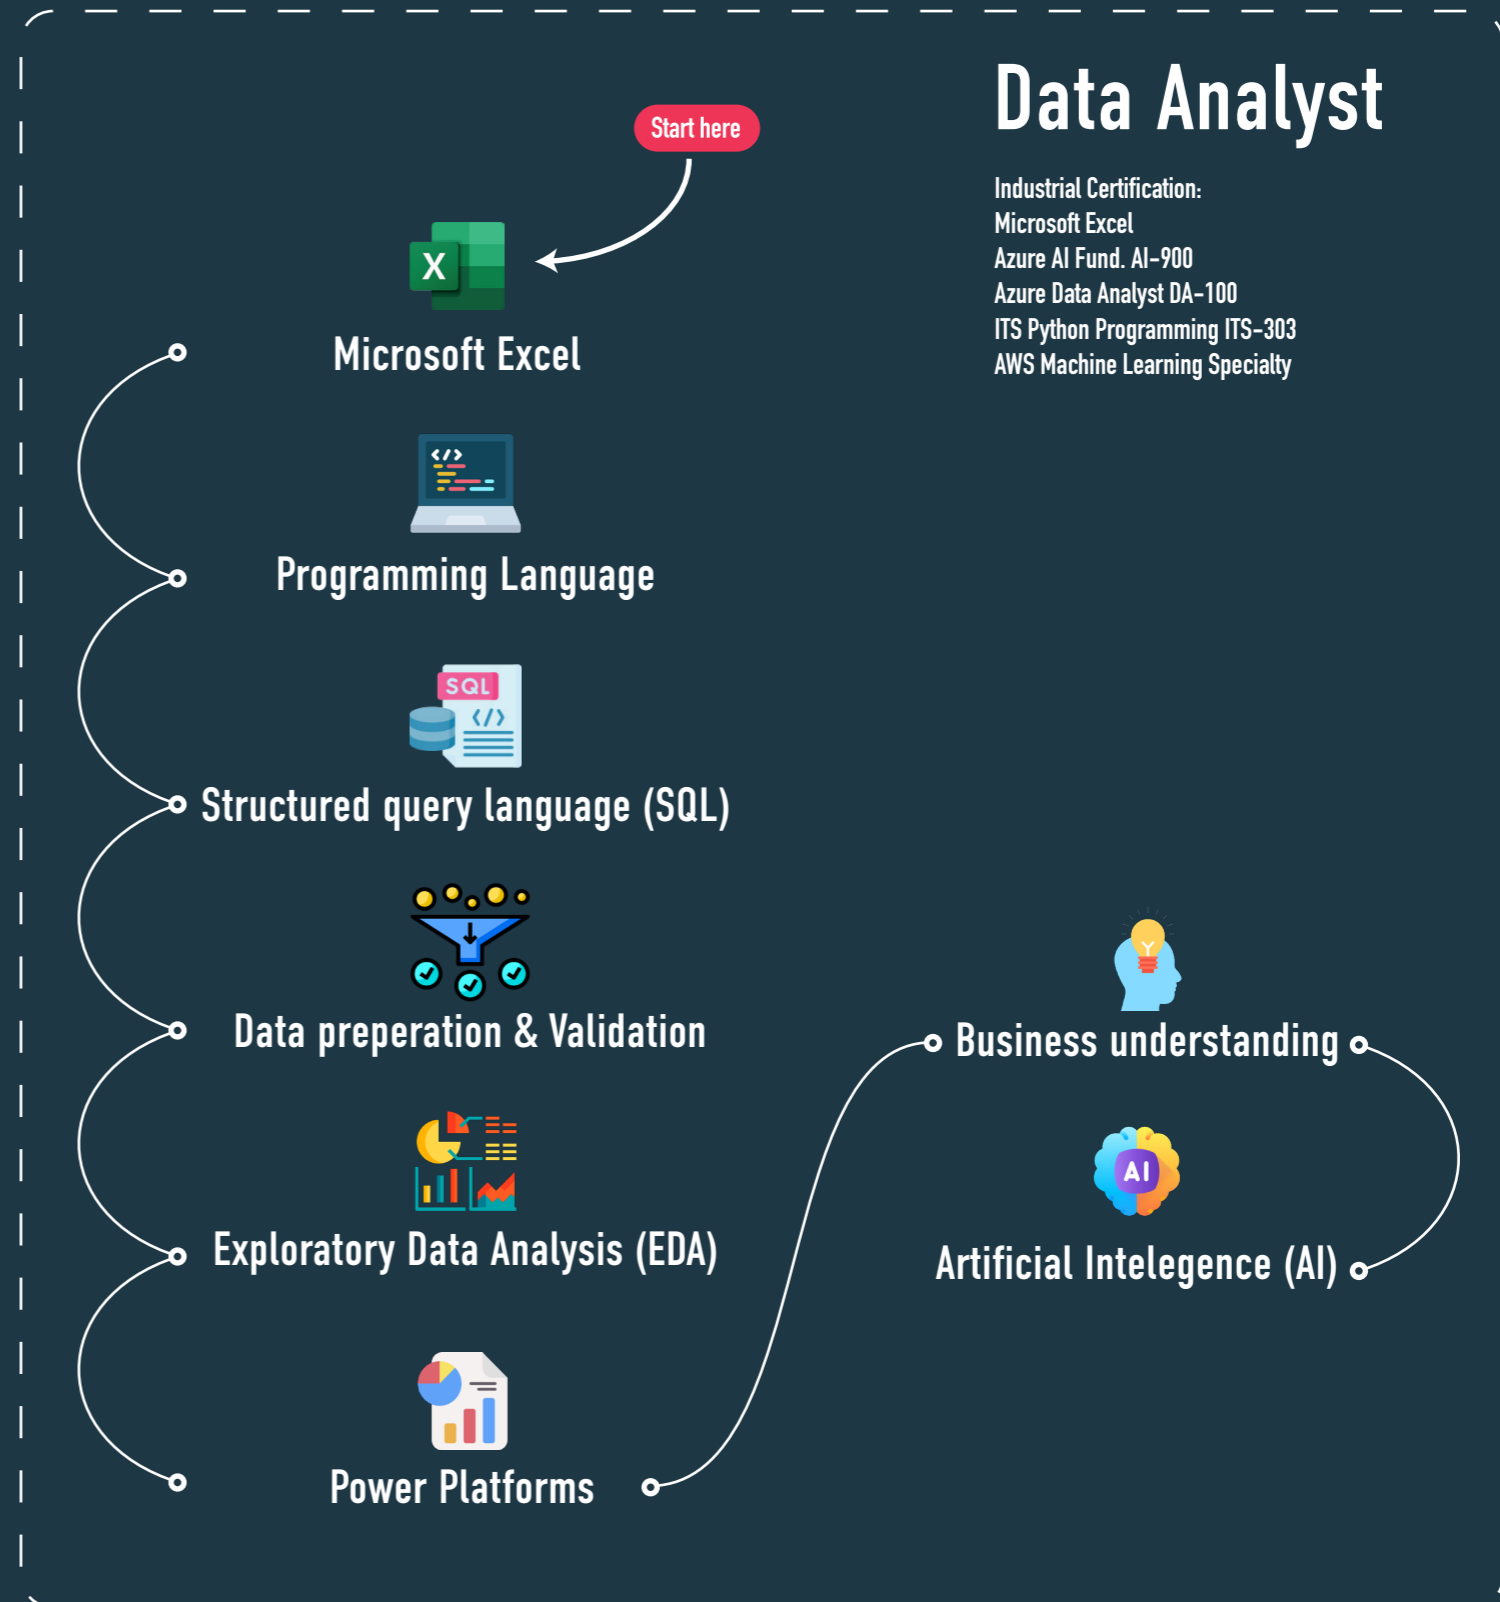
Data Analyst

Industrial Certification:
Microsoft Excel
Azure AI Fund. AI-900
Azure Data Analyst DA-100
ITS Python Programming ITS-303
AWS Machine Learning Specialty

Start here

X

Microsoft Excel

Programming Language

SQL

Structured query language (SQL)

Data preperation & Validation

Exploratory Data Analysis (EDA)

Power Platforms

Business understanding

AI

Artificial Intelegence (AI)